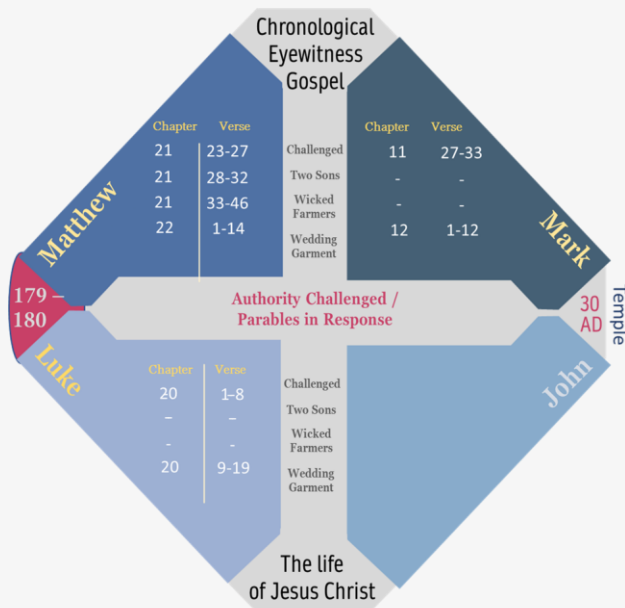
Chronological Eyewitness Gospel

Matthew

| Chapter | Verse |
|---|---|
| 21 | 23-27 |
| 21 | 28-32 |
| 21 | 33-46 |
| 22 | 1-14 |

Challenged
Two Sons
Wicked Farmers
Wedding Garment

Mark

| Chapter | Verse |
|---|---|
| 11 | 27-33 |
| - | - |
| - | - |
| 12 | 1-12 |

179 – 180

Authority Challenged / Parables in Response

30 AD

Temple

Luke

| Chapter | Verse |
|---|---|
| 20 | 1-8 |
| – | – |
| - | - |
| 20 | 9-19 |

Challenged
Two Sons
Wicked Farmers
Wedding Garment

John

The life of Jesus Christ